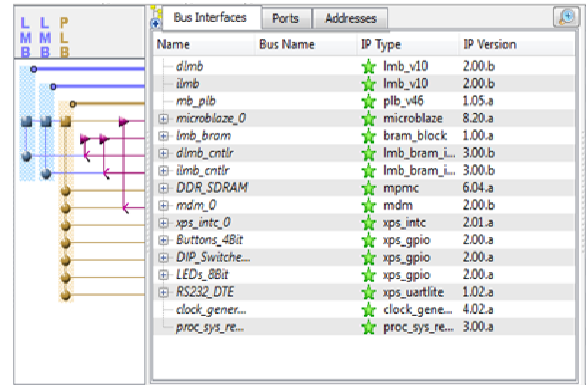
L L P
M M L
B B B

Bus Interfaces | Ports | Addresses

| Name | Bus Name | IP Type | IP Version |
|---|---|---|---|
| dlmb | | lmb_v10 | 2.00.b |
| ilmb | | lmb_v10 | 2.00.b |
| mb_plb | | plb_v46 | 1.05.a |
| microblaze_0 | | microblaze | 8.20.a |
| lmb_bram | | bram_block | 1.00.a |
| dlmb_cntlr | | lmb_bram_i... | 3.00.b |
| ilmb_cntlr | | lmb_bram_i... | 3.00.b |
| DDR_SDRAM | | mpmc | 6.04.a |
| mdm_0 | | mdm | 2.00.b |
| xps_intc_0 | | xps_intc | 2.01.a |
| Buttons_4Bit | | xps_gpio | 2.00.a |
| DIP_Switche... | | xps_gpio | 2.00.a |
| LEDs_8Bit | | xps_gpio | 2.00.a |
| RS232_DTE | | xps_uartlite | 1.02.a |
| clock_gener... | | clock_gene... | 4.02.a |
| proc_sys_re... | | proc_sys_re... | 3.00.a |